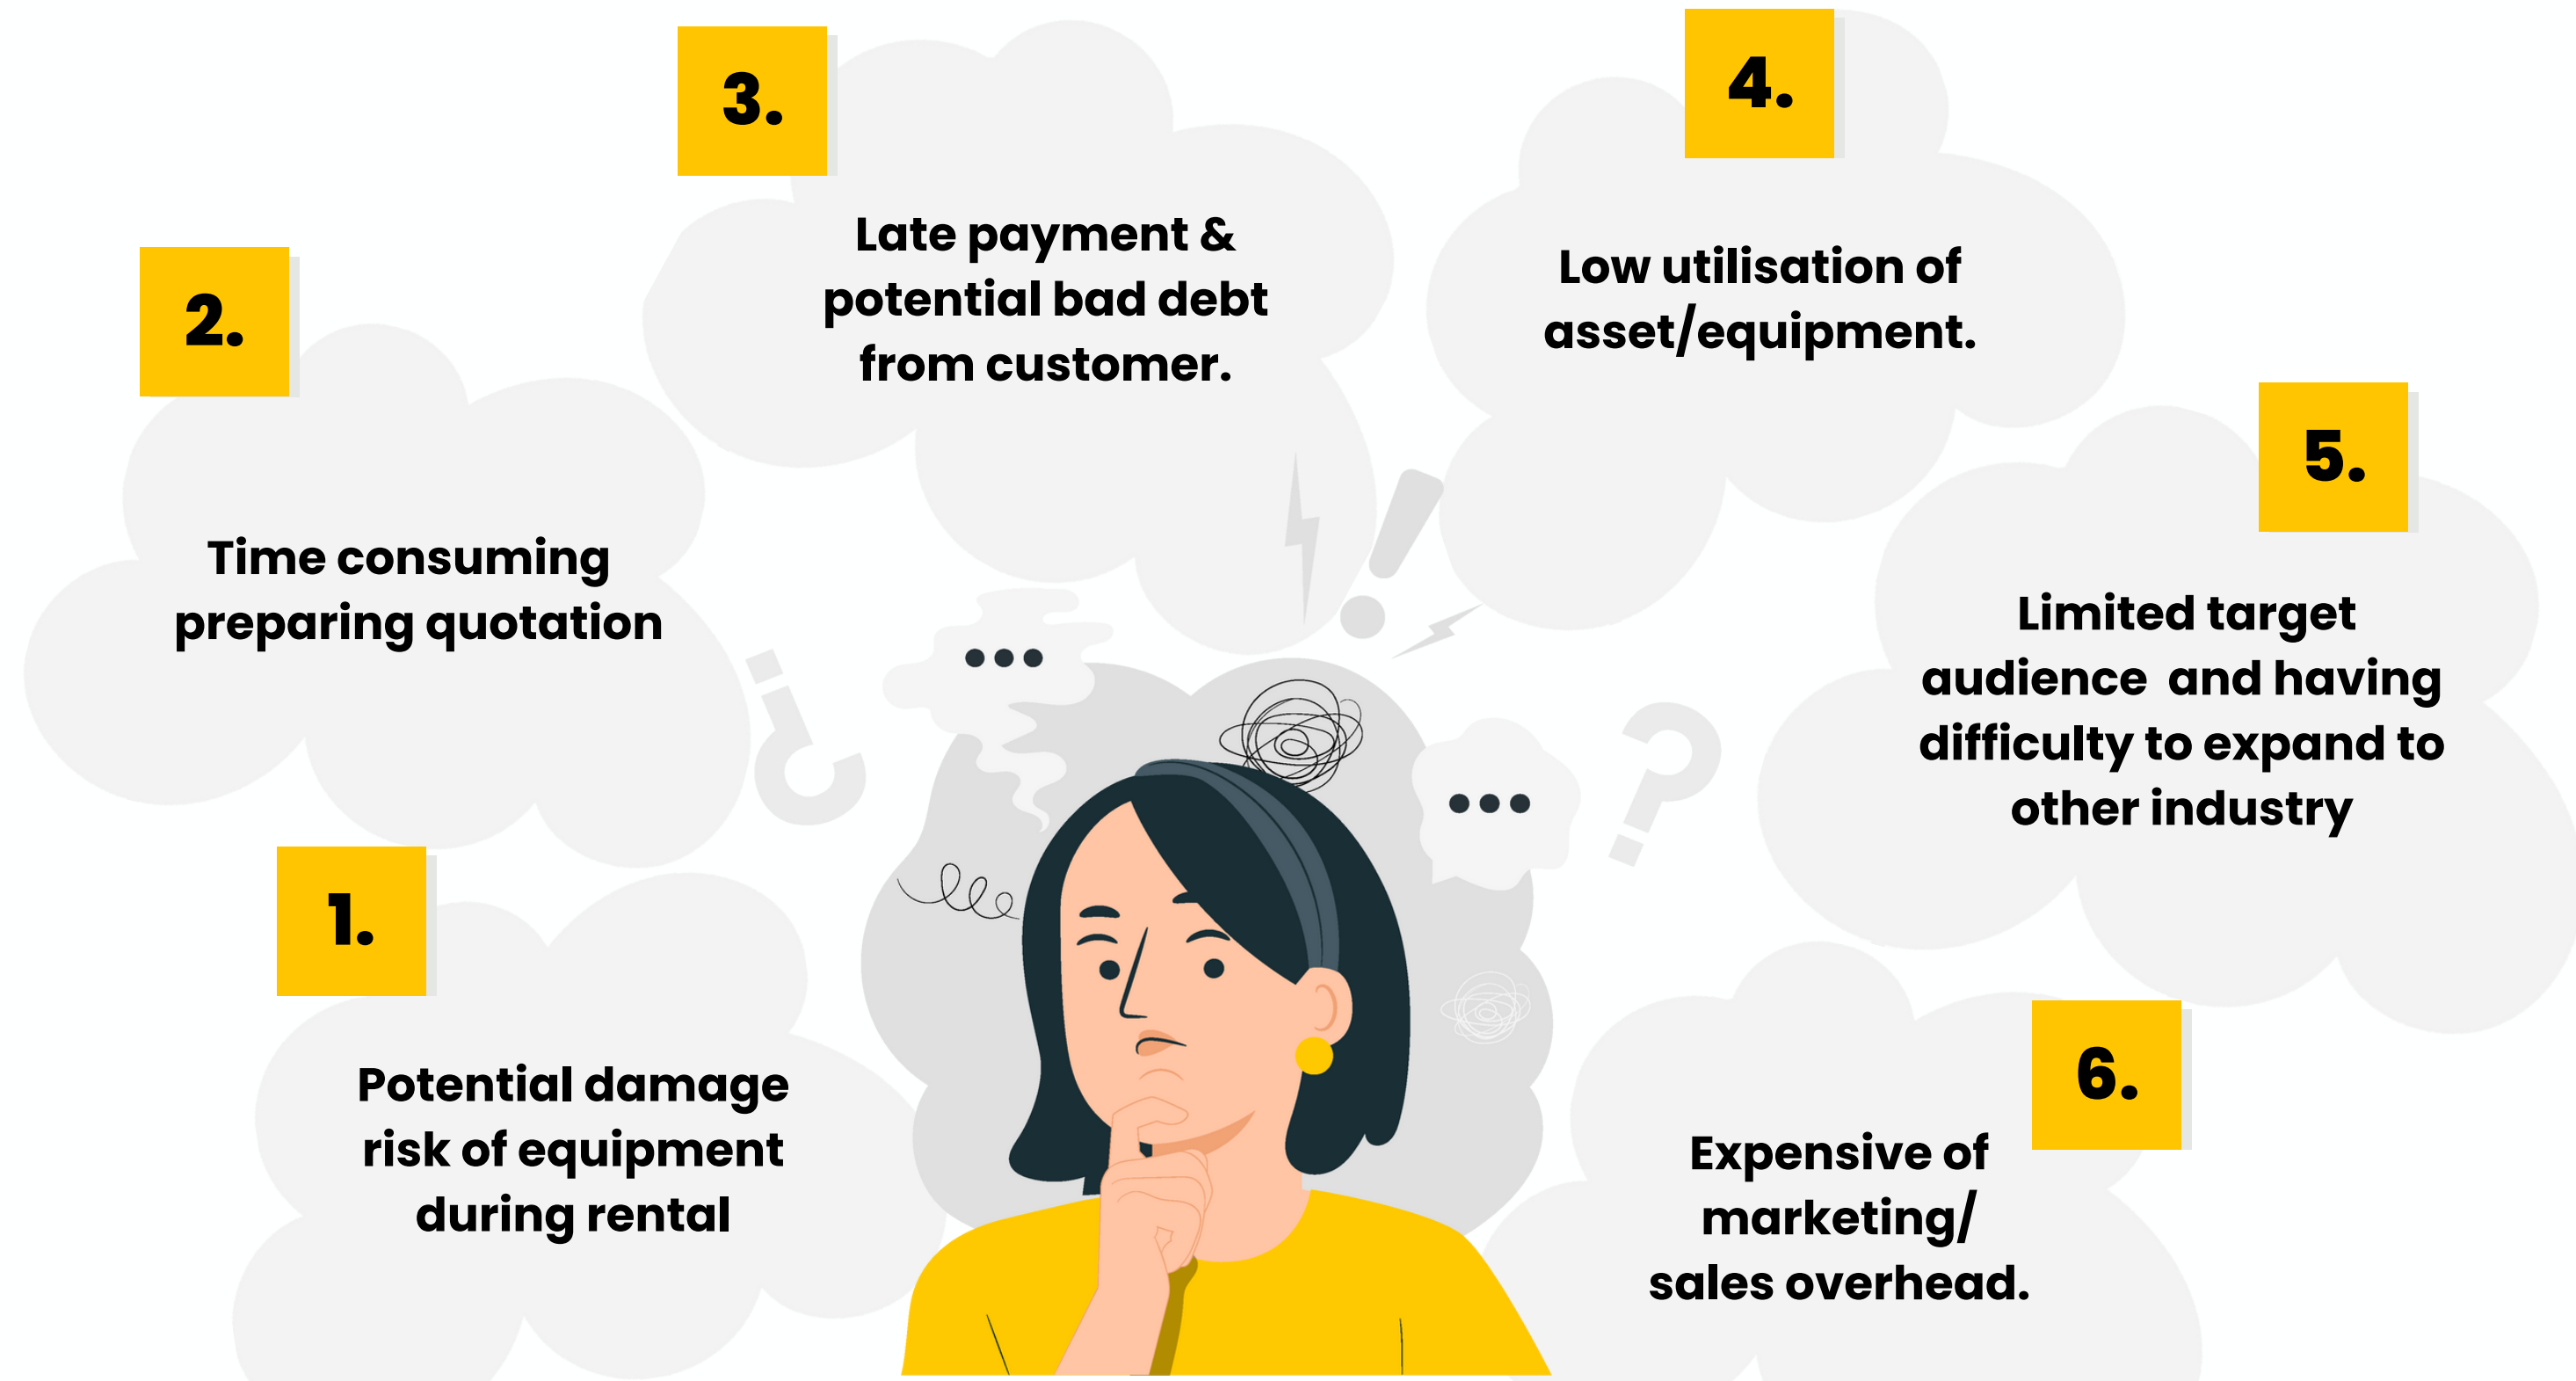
1.

Potential damage risk of equipment during rental

2.

Time consuming preparing quotation

3.

Late payment & potential bad debt from customer.

4.

Low utilisation of asset/equipment.

5.

Limited target audience and having difficulty to expand to other industry

6.

Expensive of marketing/ sales overhead.